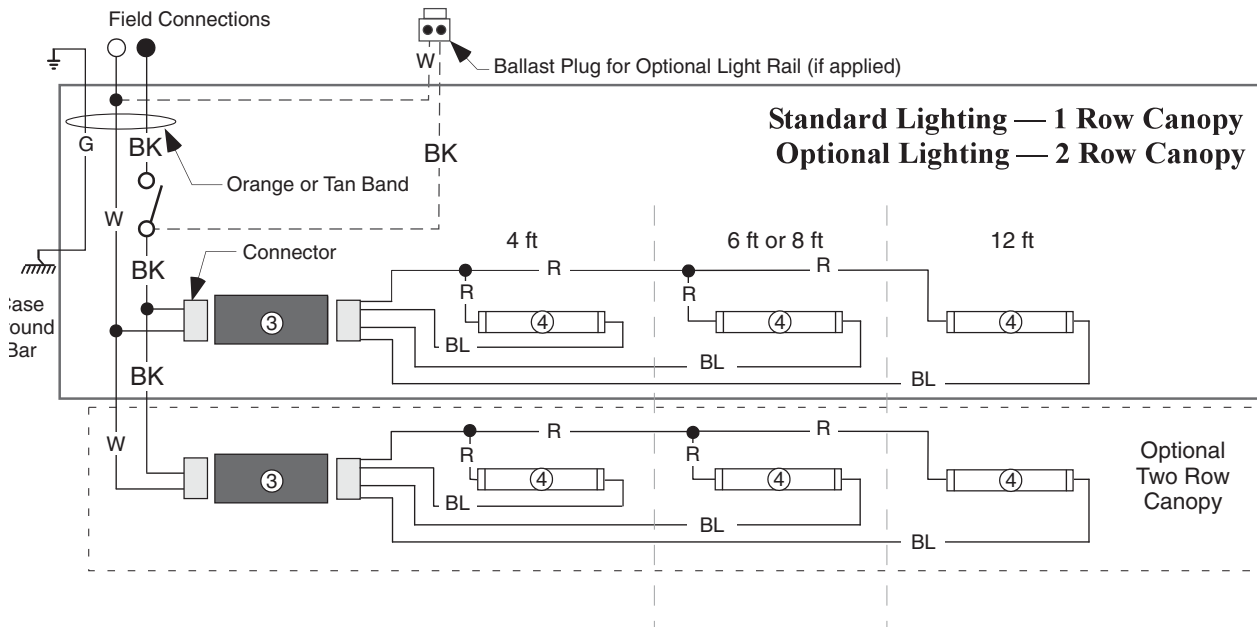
Field Connections

W

Ballast Plug for Optional Light Rail (if applied)

Standard Lighting — 1 Row Canopy
Optional Lighting — 2 Row Canopy

G

BK

BK

Orange or Tan Band

W

Connector

BK

ase
round
Bar

4 ft

6 ft or 8 ft

12 ft

R

R

R

R

③

④

④

④

BL

BL

BL

BK

W

R

R

R

R

③

④

④

④

BL

BL

BL

Optional
Two Row
Canopy